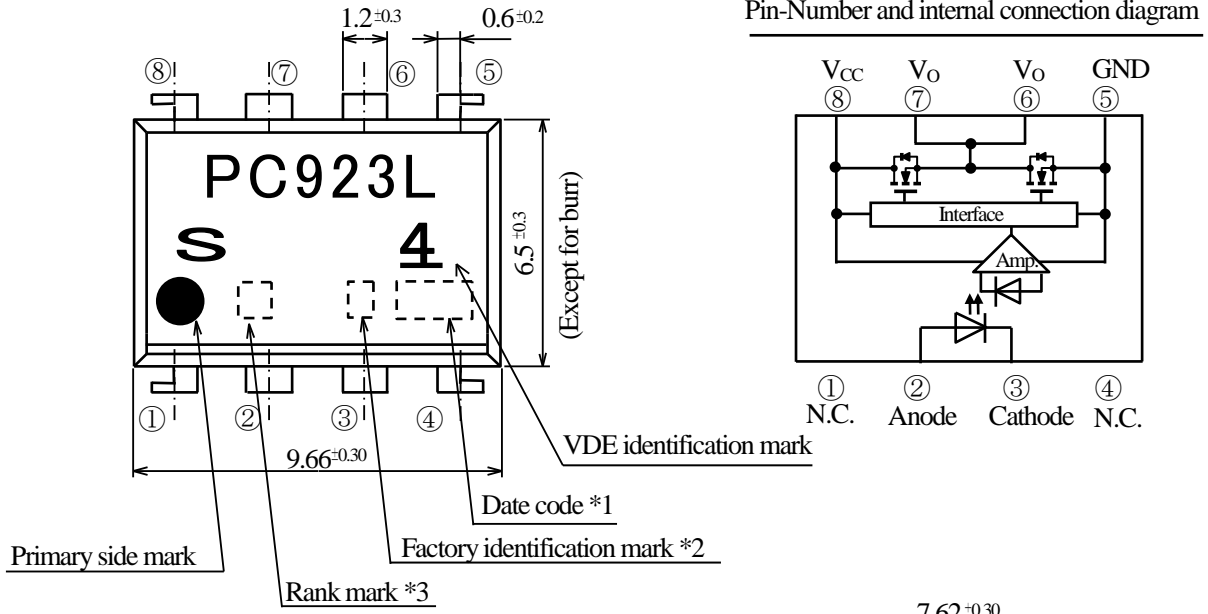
$1.2^{\pm0.3}$ $0.6^{\pm0.2}$

Pin-Number and internal connection diagram

⑧ ⑦ ⑥ ⑤

PC923L

S 4

$6.5^{\pm0.3}$ (Except for burr)

① ② ③ ④

$9.66^{\pm0.30}$

VDE identification mark

Date code *1

Factory identification mark *2

Primary side mark

Rank mark *3

$V_{CC}$ $V_O$ $V_O$ GND
⑧ ⑦ ⑥ ⑤

Interface

Amp.

① N.C. ② Anode ③ Cathode ④ N.C.

$7.62^{\pm0.30}$